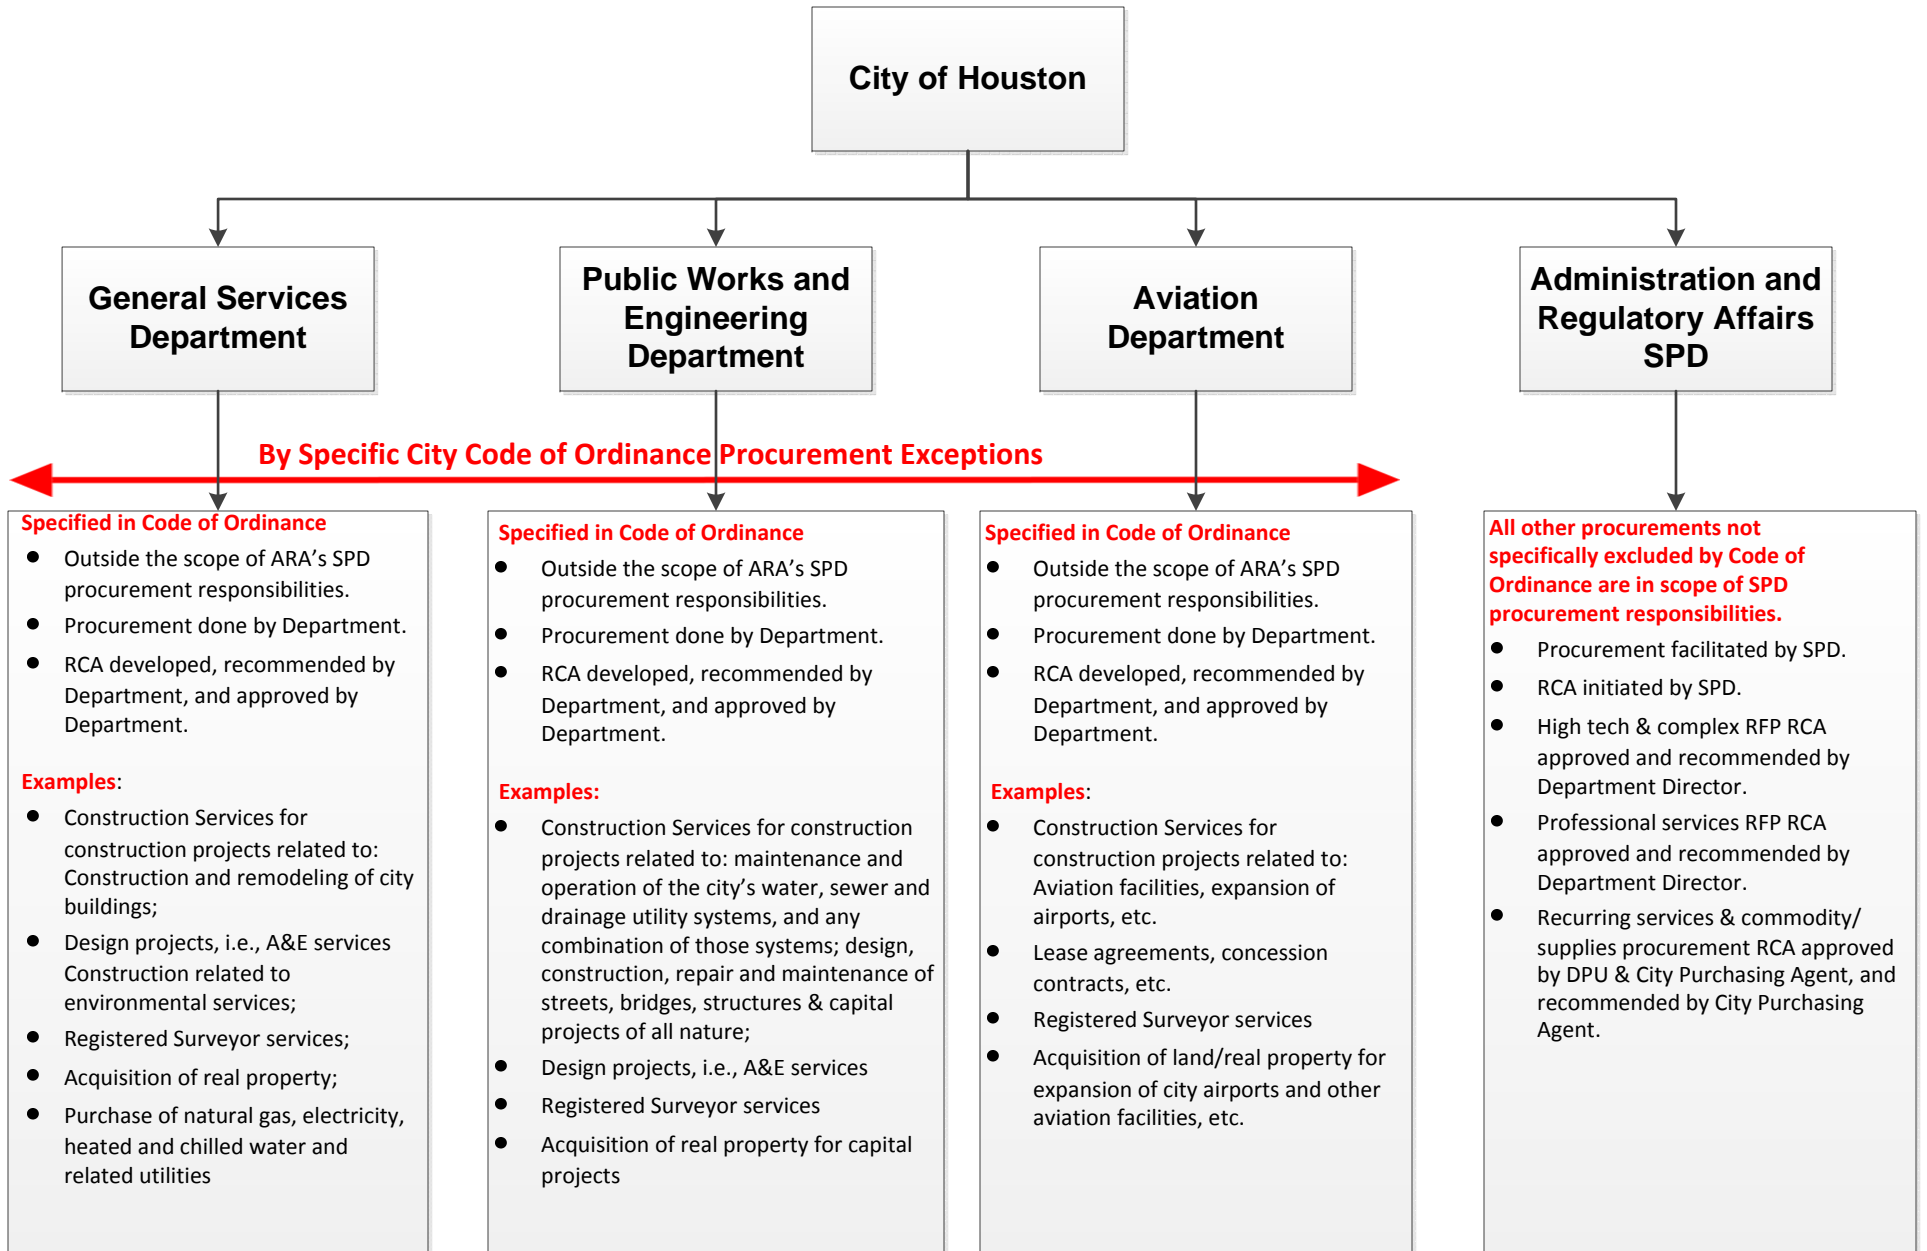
City of Houston

General Services Department

Public Works and Engineering Department

Aviation Department

Administration and Regulatory Affairs SPD

By Specific City Code of Ordinance Procurement Exceptions

Specified in Code of Ordinance
- Outside the scope of ARA's SPD procurement responsibilities.
- Procurement done by Department.
- RCA developed, recommended by Department, and approved by Department.

Examples:
- Construction Services for construction projects related to: Construction and remodeling of city buildings;
- Design projects, i.e., A&E services Construction related to environmental services;
- Registered Surveyor services;
- Acquisition of real property;
- Purchase of natural gas, electricity, heated and chilled water and related utilities

Specified in Code of Ordinance
- Outside the scope of ARA's SPD procurement responsibilities.
- Procurement done by Department.
- RCA developed, recommended by Department, and approved by Department.

Examples:
- Construction Services for construction projects related to: maintenance and operation of the city's water, sewer and drainage utility systems, and any combination of those systems; design, construction, repair and maintenance of streets, bridges, structures & capital projects of all nature;
- Design projects, i.e., A&E services
- Registered Surveyor services
- Acquisition of real property for capital projects

Specified in Code of Ordinance
- Outside the scope of ARA's SPD procurement responsibilities.
- Procurement done by Department.
- RCA developed, recommended by Department, and approved by Department.

Examples:
- Construction Services for construction projects related to: Aviation facilities, expansion of airports, etc.
- Lease agreements, concession contracts, etc.
- Registered Surveyor services
- Acquisition of land/real property for expansion of city airports and other aviation facilities, etc.

All other procurements not specifically excluded by Code of Ordinance are in scope of SPD procurement responsibilities.
- Procurement facilitated by SPD.
- RCA initiated by SPD.
- High tech & complex RFP RCA approved and recommended by Department Director.
- Professional services RFP RCA approved and recommended by Department Director.
- Recurring services & commodity/ supplies procurement RCA approved by DPU & City Purchasing Agent, and recommended by City Purchasing Agent.